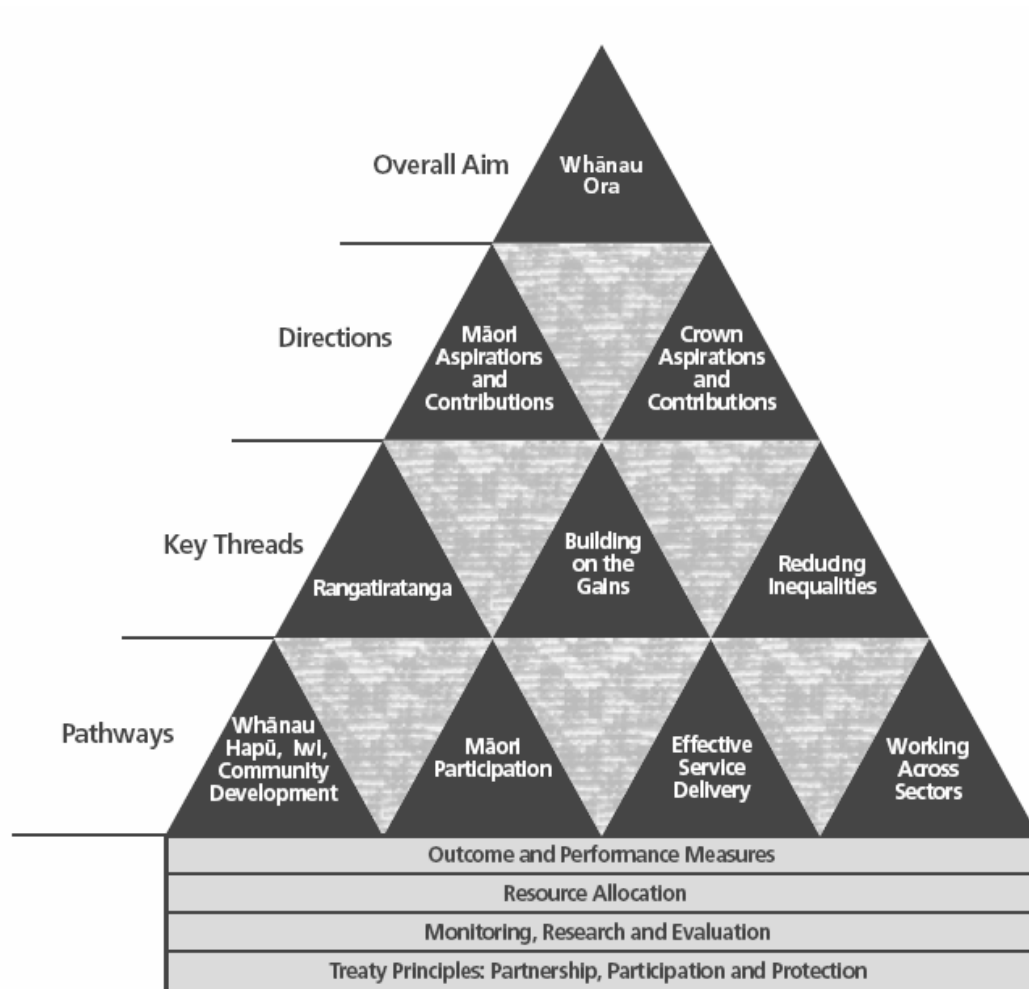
Overall Aim

Whānau Ora

Directions

Māori Aspirations and Contributions

Crown Aspirations and Contributions

Key Threads

Rangatiratanga

Building on the Gains

Reducing Inequalities

Pathways

Whānau Hapū, Iwi, Community Development

Māori Participation

Effective Service Delivery

Working Across Sectors

Outcome and Performance Measures

Resource Allocation

Monitoring, Research and Evaluation

Treaty Principles: Partnership, Participation and Protection